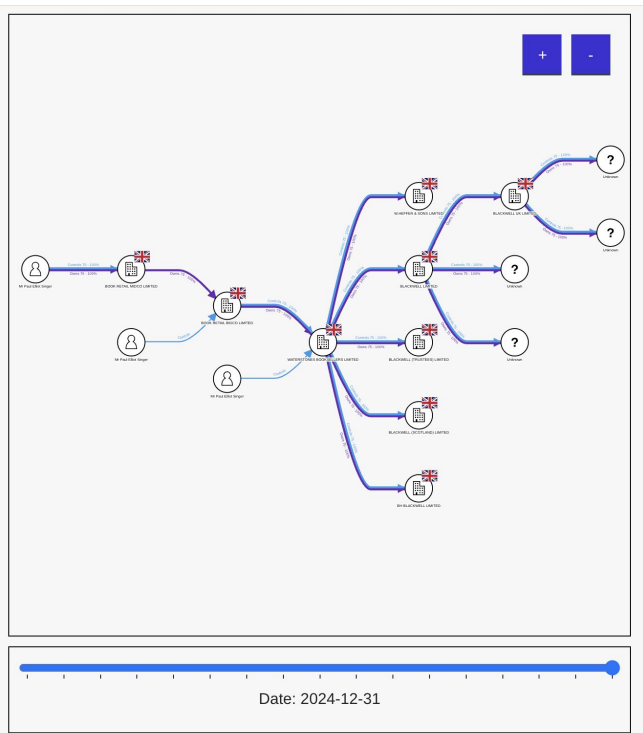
+
-

Mr Paul Elliot Singer
Controls 75 - 100%
Owns 75 - 100%
BOOK RETAIL MIDCO LIMITED
Owns 75 - 100%
BOOK RETAIL BIDCO LIMITED
Controls
Mr Paul Elliot Singer
Controls 75 - 100%
Owns 75 - 100%
Controls
Mr Paul Elliot Singer
WATERSTONES BOOKSELLERS LIMITED
W.HEFFER & SONS LIMITED
BLACKWELL LIMITED
Controls 75 - 100%
Owns 75 - 100%
?
Unknown
BLACKWELL UK LIMITED
?
Unknown
?
Unknown
?
Unknown
Controls 75 - 100%
Owns 75 - 100%
BLACKWELL (TRUSTEES) LIMITED
BLACKWELL (SCOTLAND) LIMITED
BH BLACKWELL LIMITED

Date: 2024-12-31